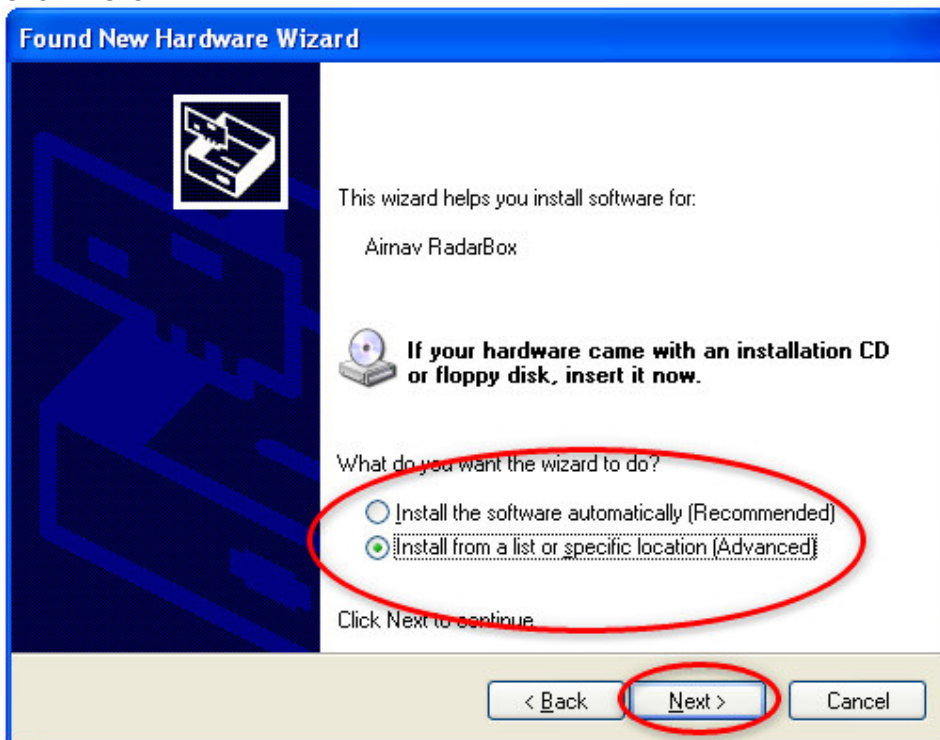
Found New Hardware Wizard

This wizard helps you install software for:

Airnav RadarBox

If your hardware came with an installation CD or floppy disk, insert it now.

What do you want the wizard to do?

Install the software automatically (Recommended)

Install from a list or specific location (Advanced)

Click Next to continue.

< Back

Next >

Cancel